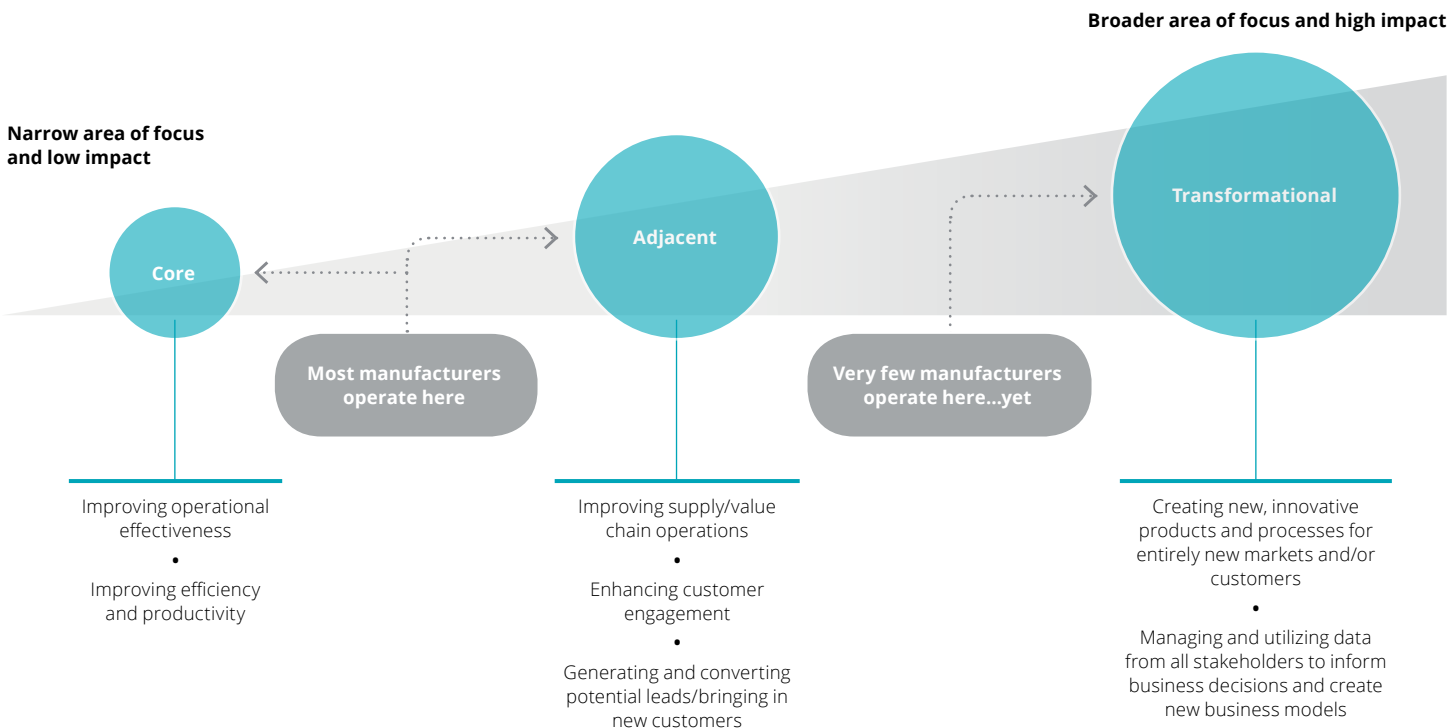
Broader area of focus and high impact

Narrow area of focus and low impact

Core

Adjacent

Transformational

Most manufacturers operate here

Very few manufacturers operate here...yet

Improving operational effectiveness
•
Improving efficiency and productivity

Improving supply/value chain operations
•
Enhancing customer engagement
•
Generating and converting potential leads/bringing in new customers

Creating new, innovative products and processes for entirely new markets and/or customers
•
Managing and utilizing data from all stakeholders to inform business decisions and create new business models